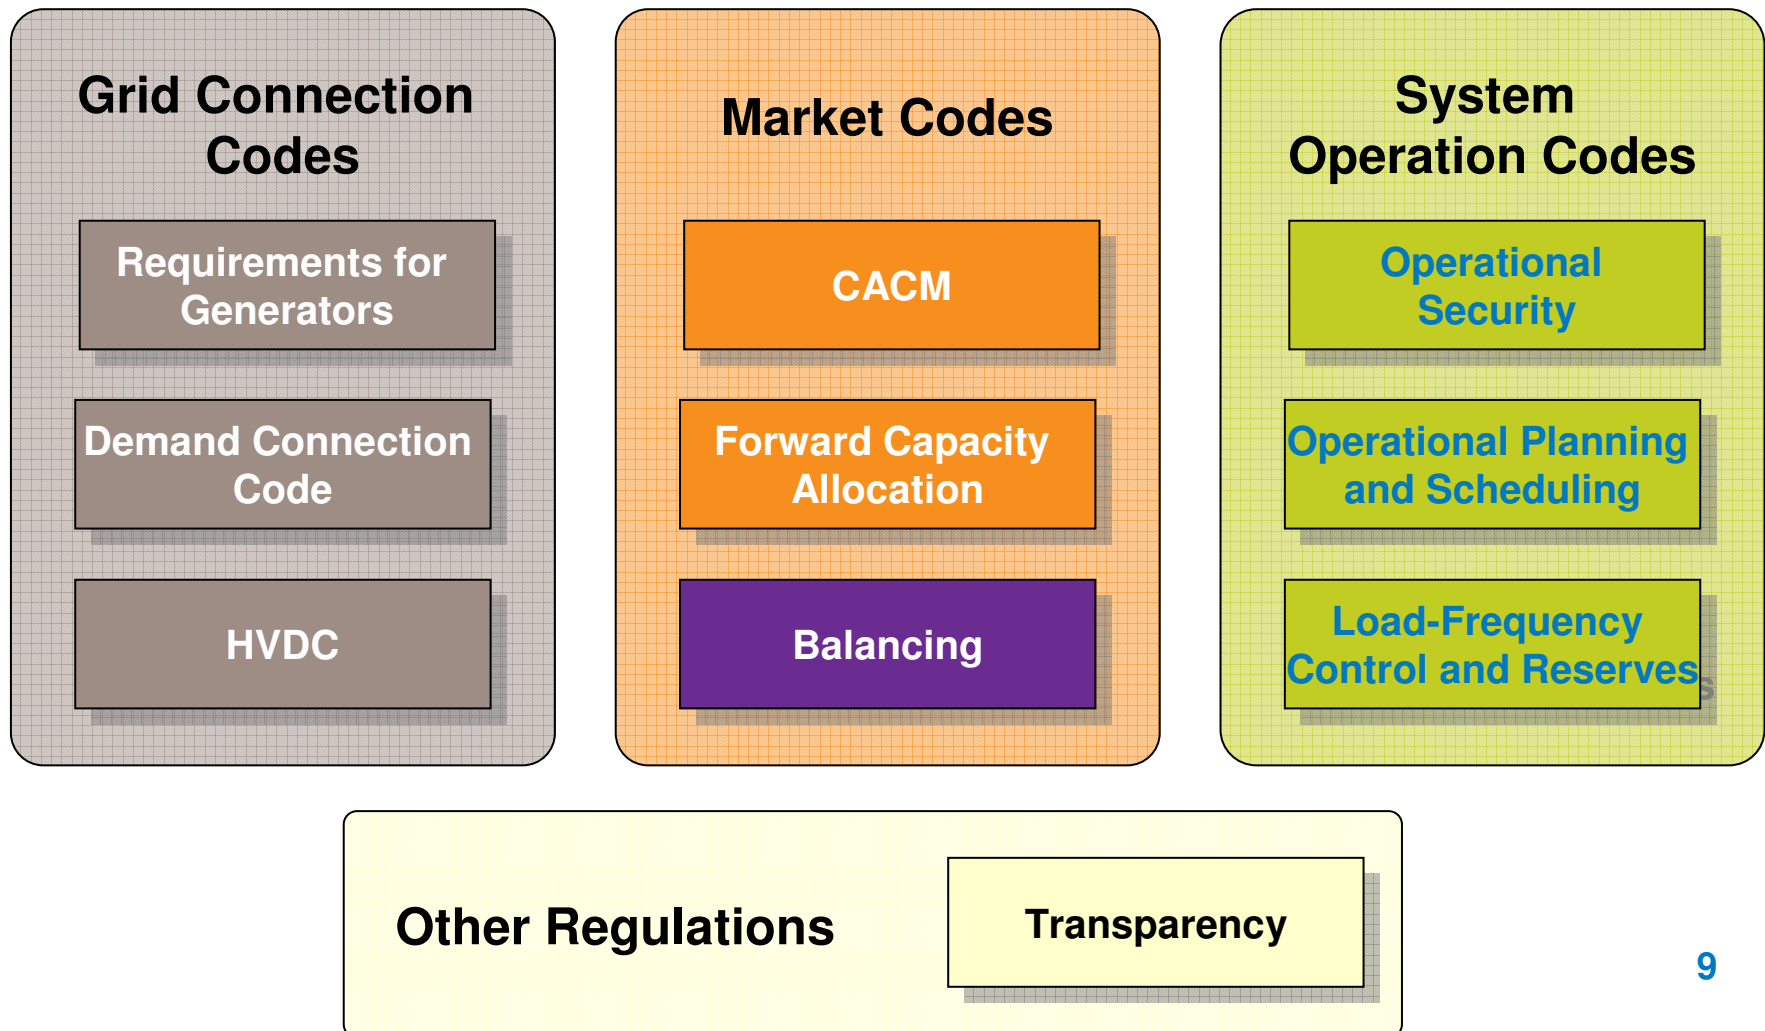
Grid Connection Codes

Requirements for Generators

Demand Connection Code

HVDC

Market Codes

CACM

Forward Capacity Allocation

Balancing

System Operation Codes

Operational Security

Operational Planning and Scheduling

Load-Frequency Control and Reserves

Other Regulations

Transparency

9